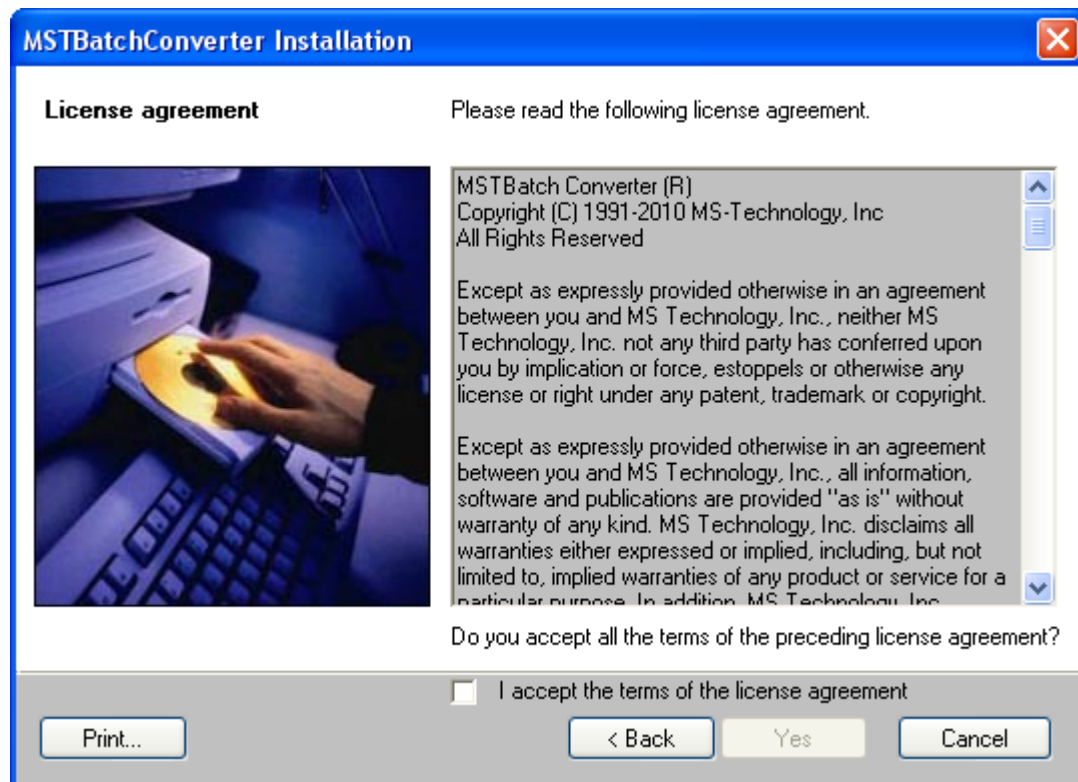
MSTBatchConverter Installation

License agreement

Please read the following license agreement.

MSTBatch Converter (R)
Copyright (C) 1991-2010 MS-Technology, Inc
All Rights Reserved

Except as expressly provided otherwise in an agreement between you and MS Technology, Inc., neither MS Technology, Inc. not any third party has conferred upon you by implication or force, estoppels or otherwise any license or right under any patent, trademark or copyright.

Except as expressly provided otherwise in an agreement between you and MS Technology, Inc., all information, software and publications are provided "as is" without warranty of any kind. MS Technology, Inc. disclaims all warranties either expressed or implied, including, but not limited to, implied warranties of any product or service for a particular purpose. In addition, MS Technology, Inc. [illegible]

Do you accept all the terms of the preceding license agreement?

I accept the terms of the license agreement

Print...

< Back

Yes

Cancel